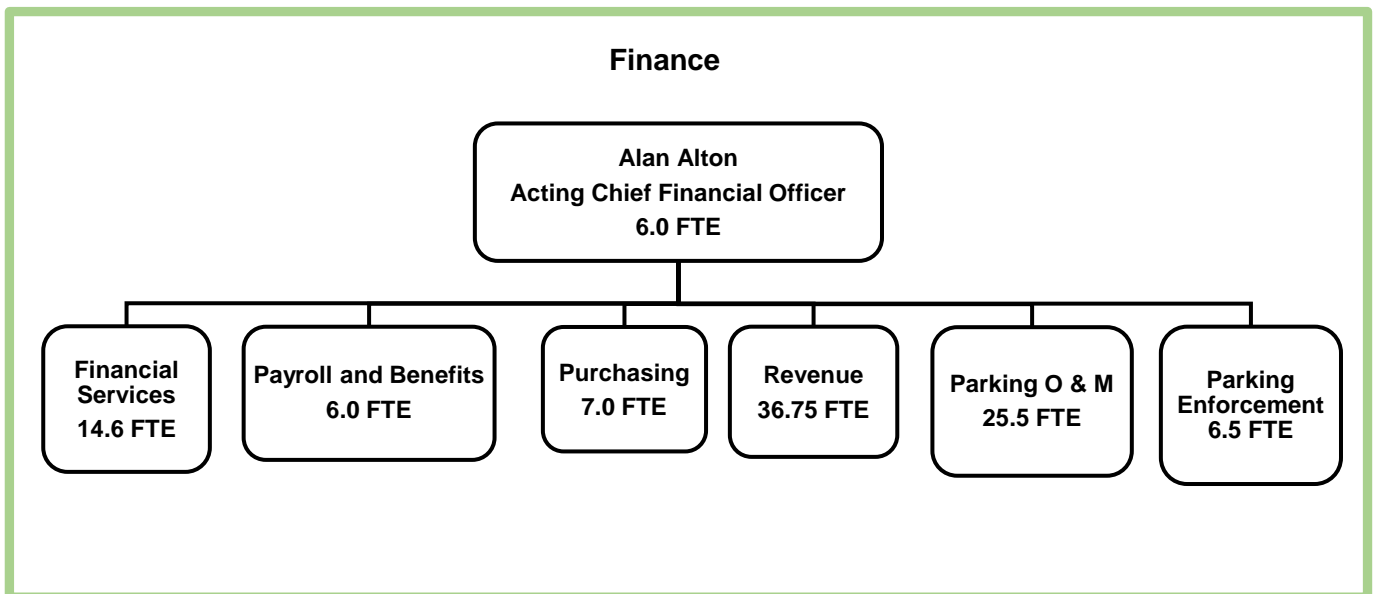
Finance

Alan Alton
Acting Chief Financial Officer
6.0 FTE

Financial Services
14.6 FTE

Payroll and Benefits
6.0 FTE

Purchasing
7.0 FTE

Revenue
36.75 FTE

Parking O & M
25.5 FTE

Parking Enforcement
6.5 FTE